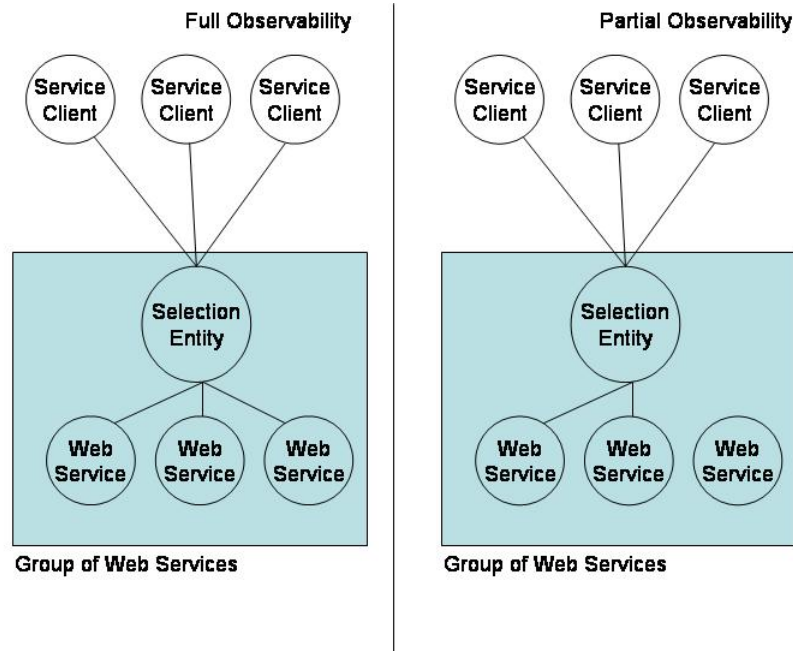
Full Observability

Service Client

Service Client

Service Client

Selection Entity

Web Service

Web Service

Web Service

Group of Web Services

Partial Observability

Service Client

Service Client

Service Client

Selection Entity

Web Service

Web Service

Web Service

Group of Web Services